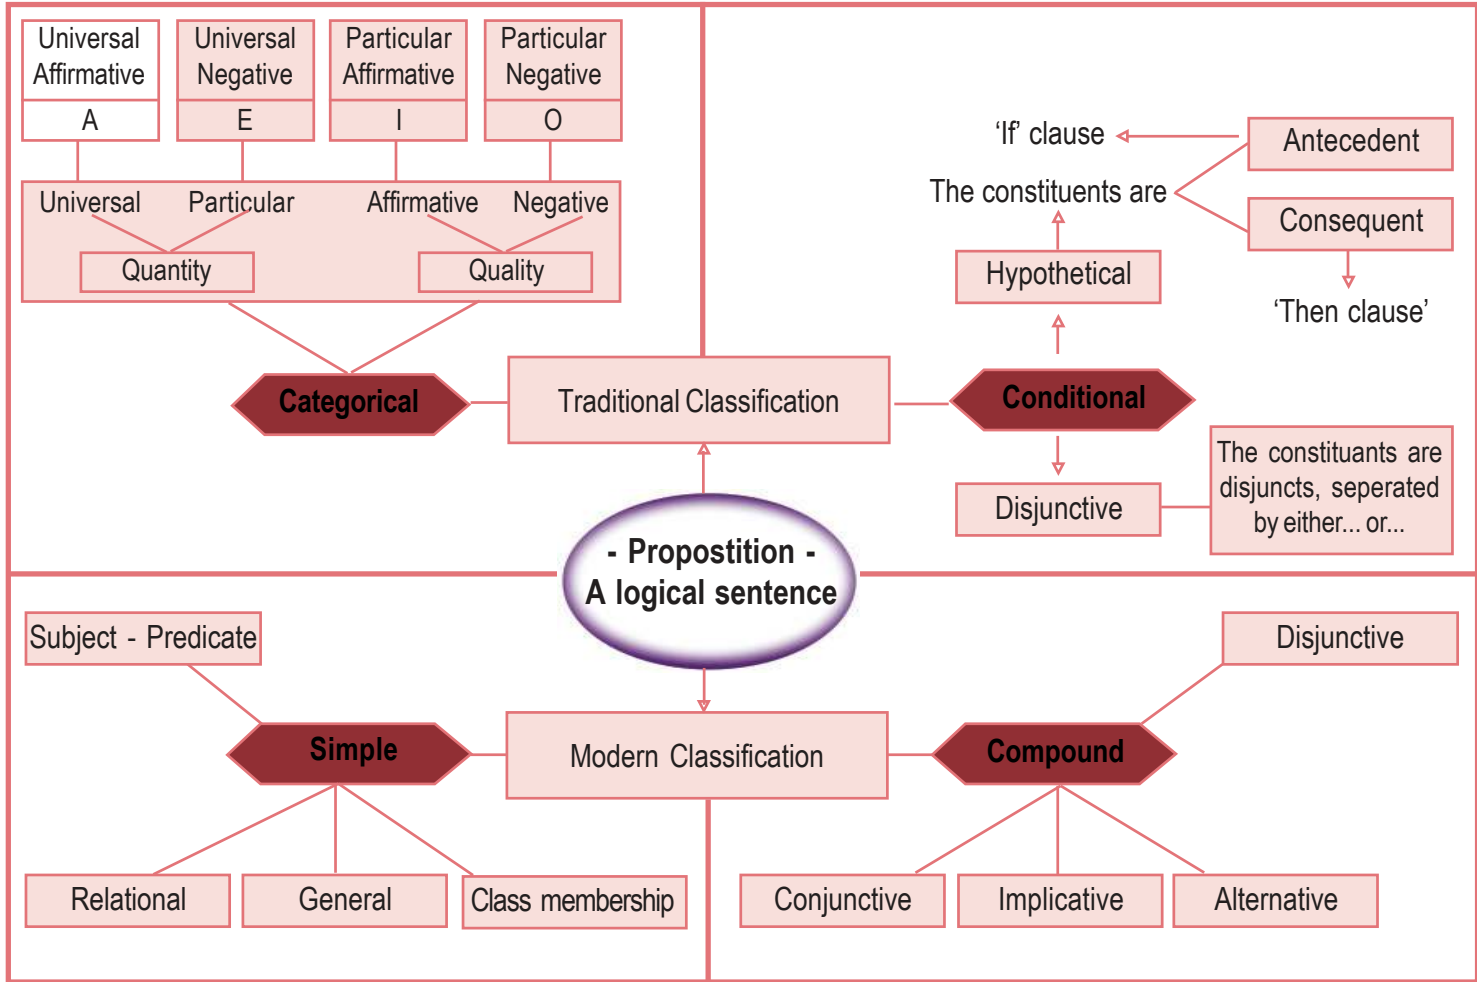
Universal Affirmative
A

Universal Negative
E

Particular Affirmative
I

Particular Negative
O

Universal Particular Affirmative Negative

Quantity Quality

Categorical

Traditional Classification

'If' clause

Antecedent

The constituents are

Consequent

Hypothetical

'Then clause'

Conditional

Disjunctive

The constituants are disjuncts, seperated by either... or...

- Propostition -
A logical sentence

Subject - Predicate

Simple

Modern Classification

Compound

Disjunctive

Relational

General

Class membership

Conjunctive

Implicative

Alternative